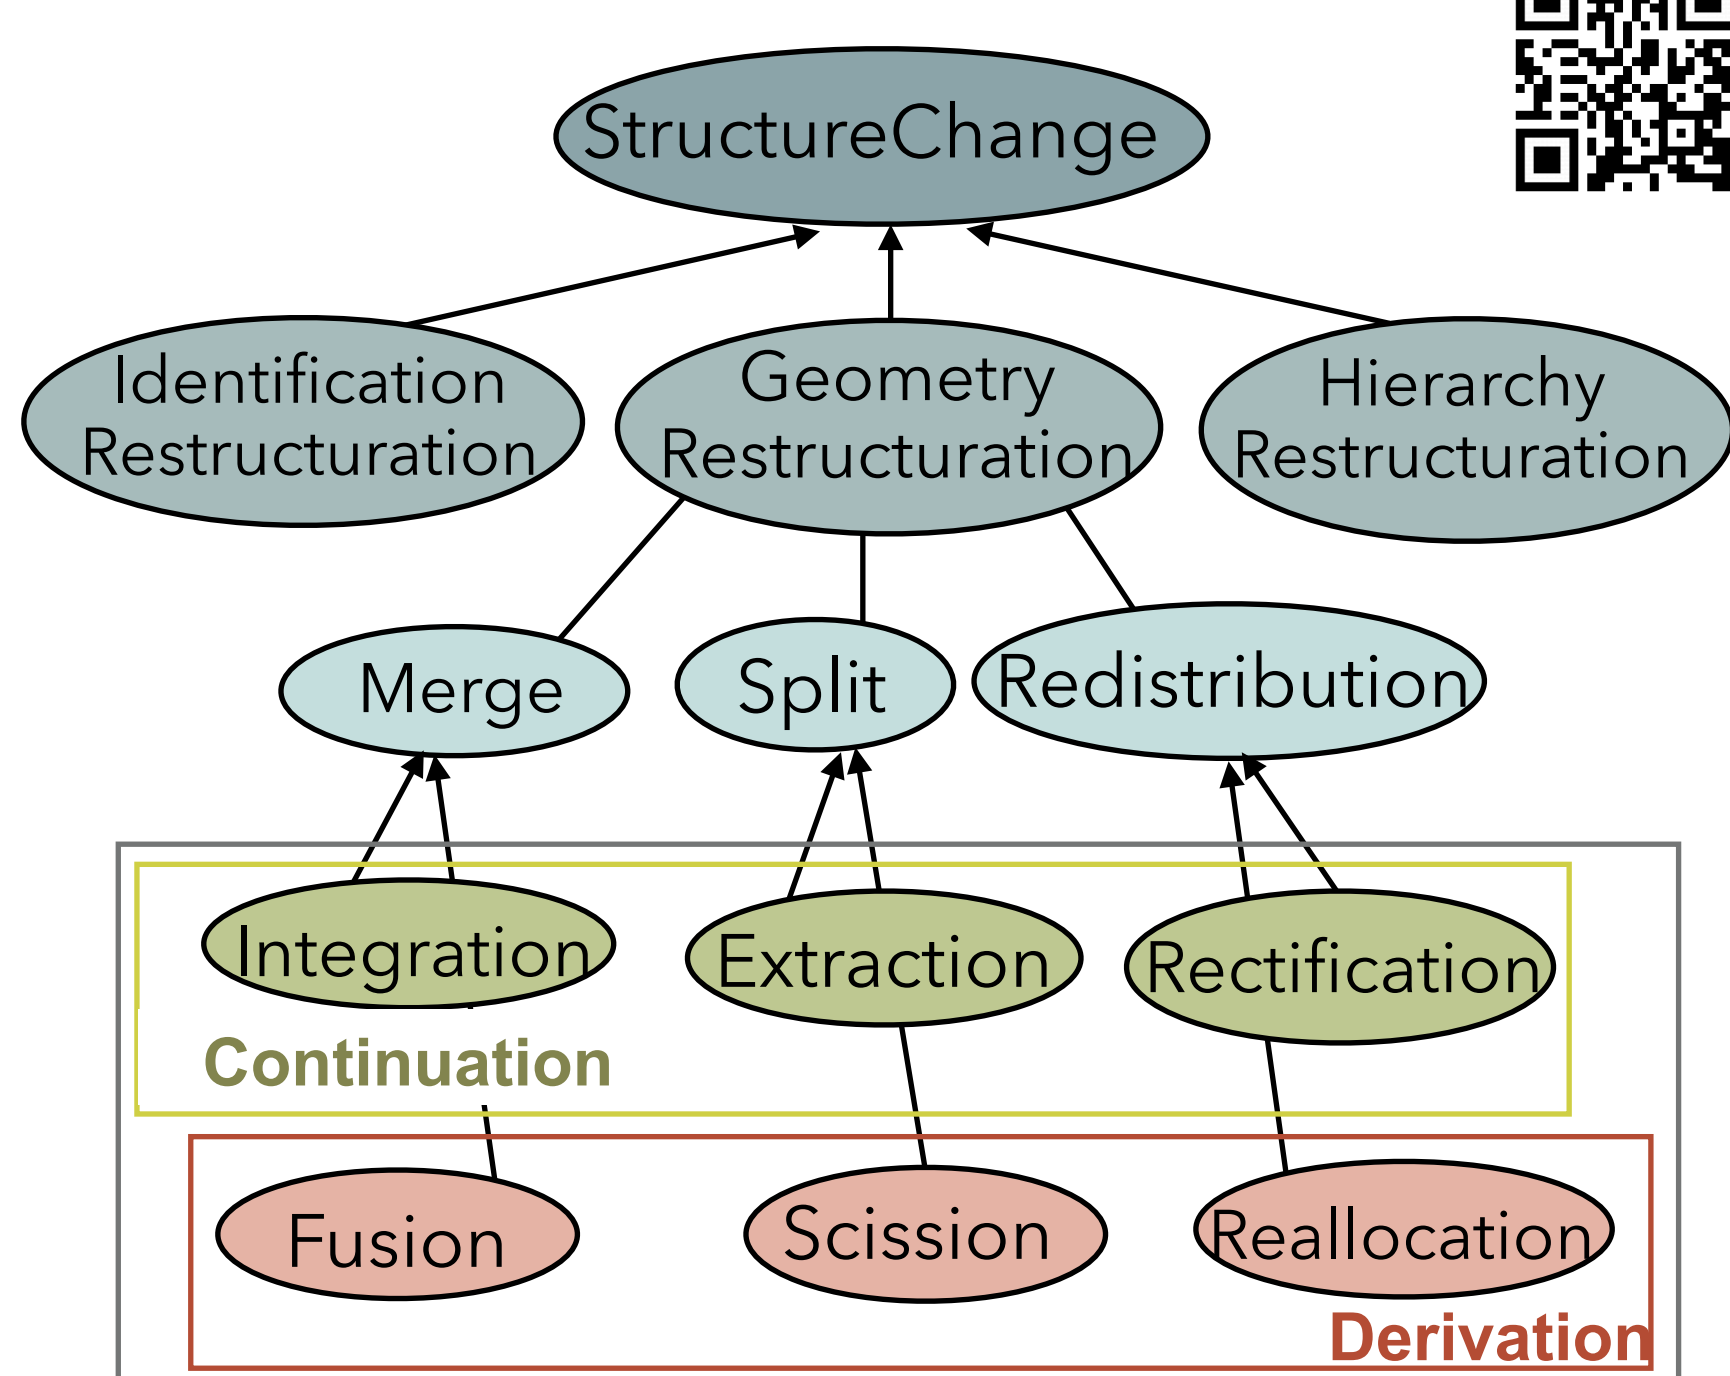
StructureChange

Identification Restructuration

Geometry Restructuration

Hierarchy Restructuration

Merge

Split

Redistribution

Integration

Extraction

Rectification

Continuation

Fusion

Scission

Reallocation

Derivation